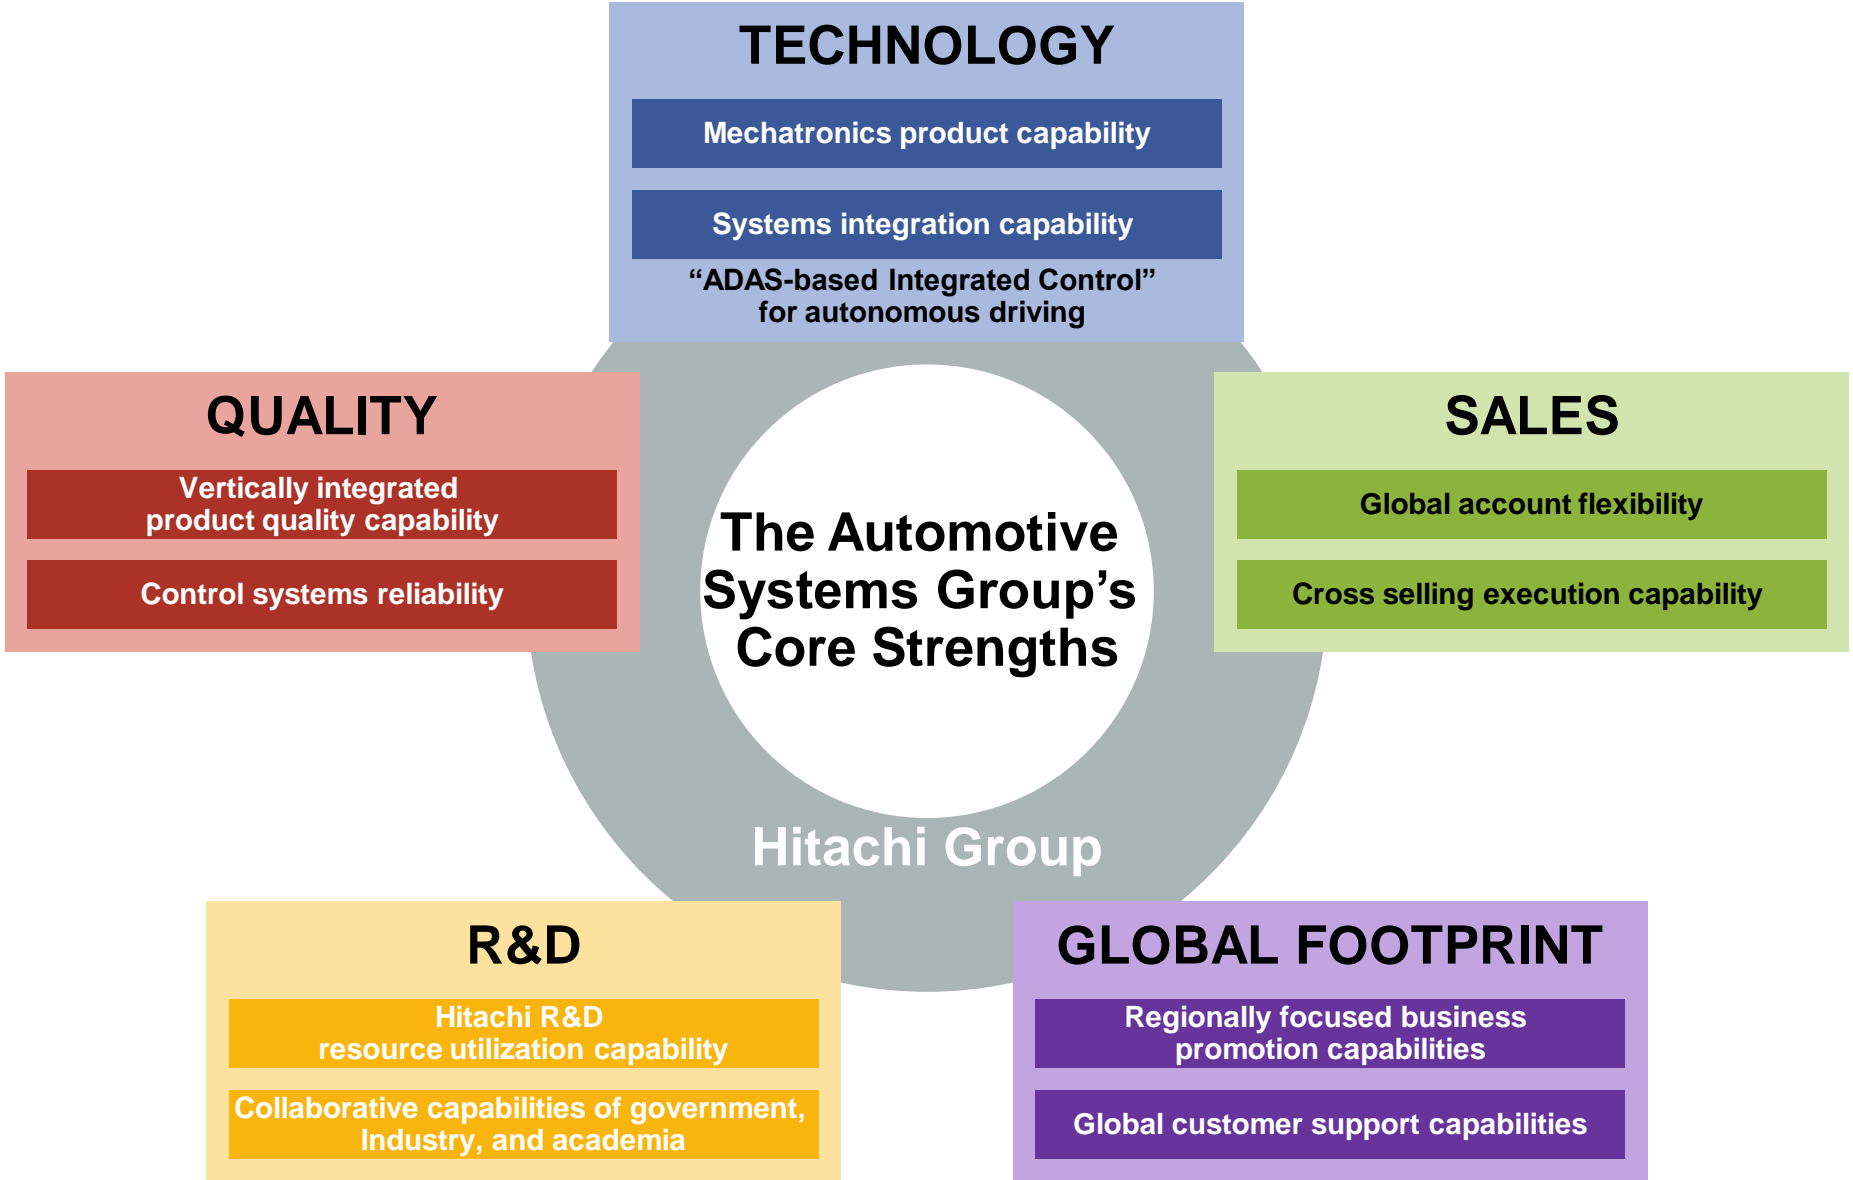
TECHNOLOGY

Mechatronics product capability

Systems integration capability

“ADAS-based Integrated Control” for autonomous driving

QUALITY

Vertically integrated product quality capability

Control systems reliability

The Automotive Systems Group’s Core Strengths

SALES

Global account flexibility

Cross selling execution capability

Hitachi Group

R&D

Hitachi R&D resource utilization capability

Collaborative capabilities of government, Industry, and academia

GLOBAL FOOTPRINT

Regionally focused business promotion capabilities

Global customer support capabilities